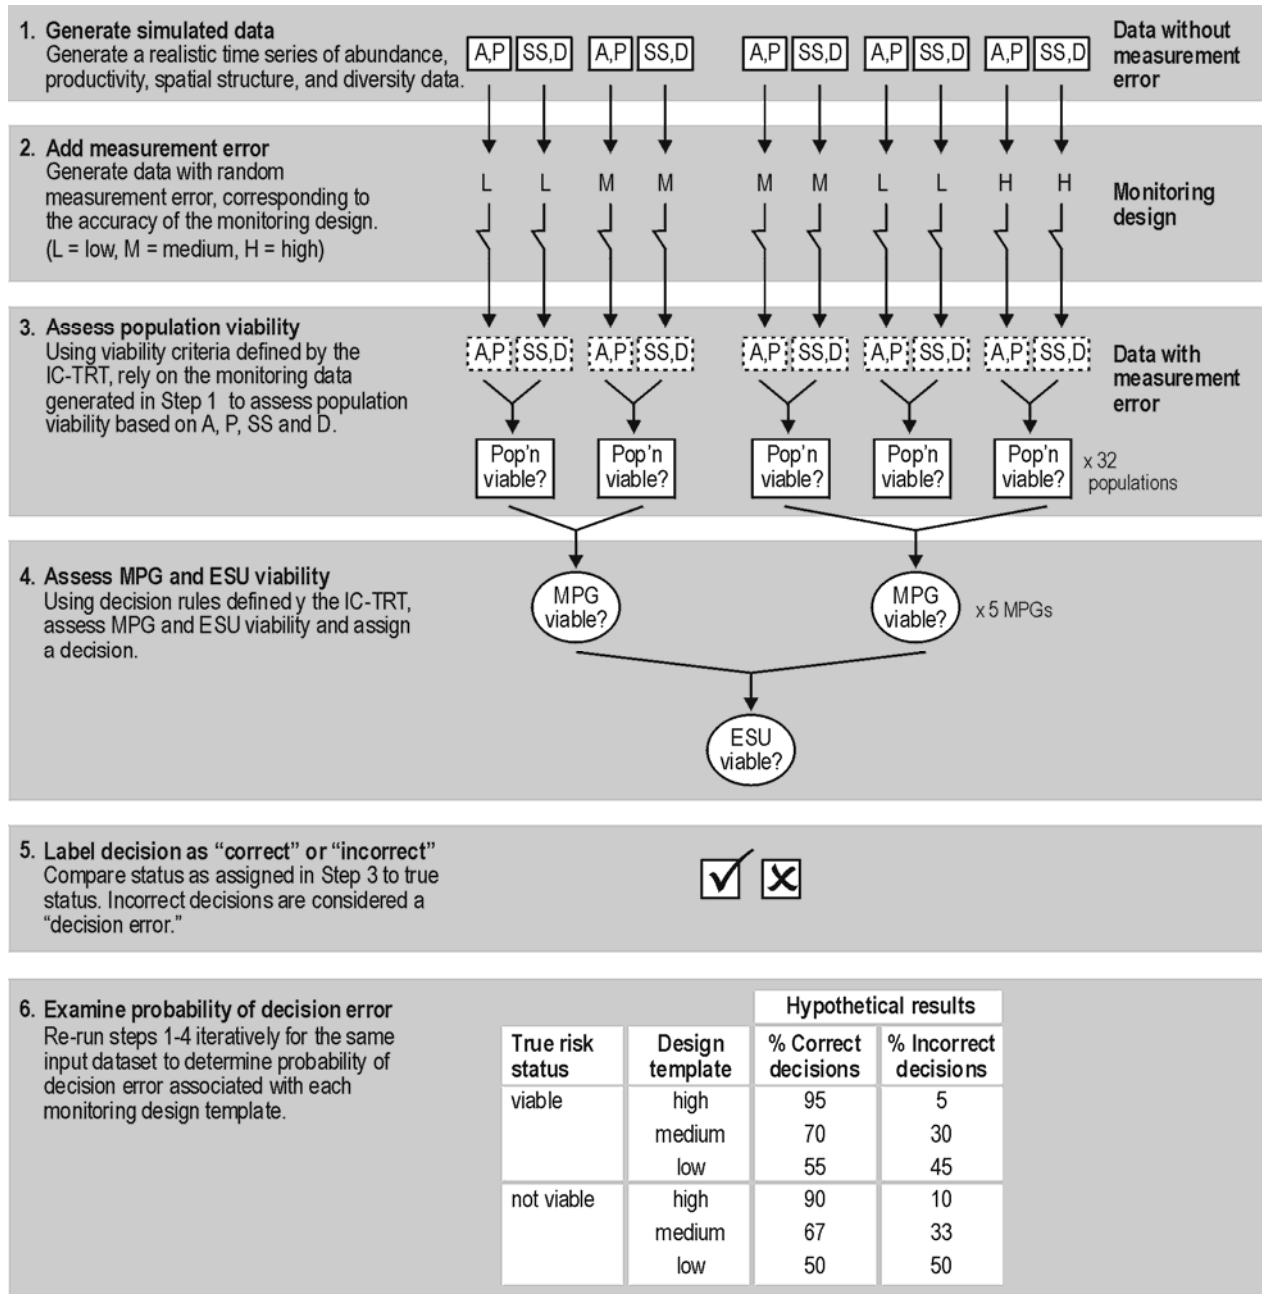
1. Generate simulated data
Generate a realistic time series of abundance, productivity, spatial structure, and diversity data.

A,P SS,D A,P SS,D A,P SS,D A,P SS,D A,P SS,D

Data without measurement error

2. Add measurement error
Generate data with random measurement error, corresponding to the accuracy of the monitoring design. (L = low, M = medium, H = high)

L L M M M M L L H H

Monitoring design

3. Assess population viability
Using viability criteria defined by the IC-TRT, rely on the monitoring data generated in Step 1 to assess population viability based on A, P, SS and D.

A,P SS,D A,P SS,D A,P SS,D A,P SS,D A,P SS,D

Data with measurement error

Pop'n viable? Pop'n viable? Pop'n viable? Pop'n viable? Pop'n viable? x 32 populations

4. Assess MPG and ESU viability
Using decision rules defined y the IC-TRT, assess MPG and ESU viability and assign a decision.

MPG viable? MPG viable? x 5 MPGs

ESU viable?

5. Label decision as "correct" or "incorrect"
Compare status as assigned in Step 3 to true status. Incorrect decisions are considered a "decision error."

6. Examine probability of decision error
Re-run steps 1-4 iteratively for the same input dataset to determine probability of decision error associated with each monitoring design template.

Hypothetical results

| True risk status | Design template | % Correct decisions | % Incorrect decisions |
|---|---|---|---|
| viable | high | 95 | 5 |
| | medium | 70 | 30 |
| | low | 55 | 45 |
| not viable | high | 90 | 10 |
| | medium | 67 | 33 |
| | low | 50 | 50 |